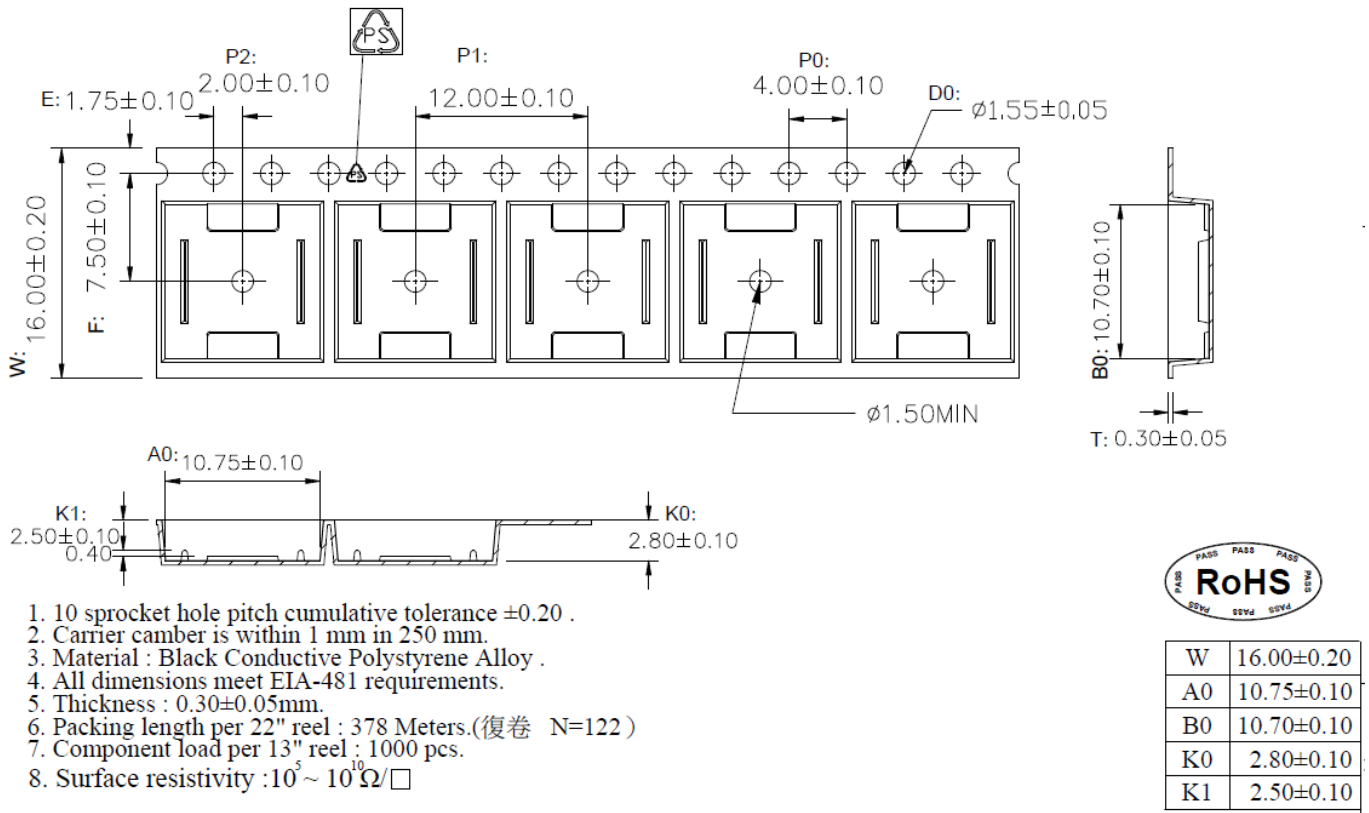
PS

P2:
2.00±0.10

P1:
12.00±0.10

P0:
4.00±0.10

D0:
Ø1.55±0.05

E: 1.75±0.10

W: 16.00±0.20

F: 7.50±0.10

PS

Ø1.50MIN

B0: 10.70±0.10

T: 0.30±0.05

A0: 10.75±0.10

K1:
2.50±0.10
0.40

K0:
2.80±0.10

1. 10 sprocket hole pitch cumulative tolerance ±0.20 .
2. Carrier camber is within 1 mm in 250 mm.
3. Material : Black Conductive Polystyrene Alloy .
4. All dimensions meet EIA-481 requirements.
5. Thickness : 0.30±0.05mm.
6. Packing length per 22" reel : 378 Meters.(復卷 N=122 )
7. Component load per 13" reel : 1000 pcs.
8. Surface resistivity : $10^5 \sim 10^{10}\Omega/\square$

PASS PASS PASS PASS RoHS PASS PASS PASS PASS

| W | 16.00±0.20 |
|---|---|
| A0 | 10.75±0.10 |
| B0 | 10.70±0.10 |
| K0 | 2.80±0.10 |
| K1 | 2.50±0.10 |